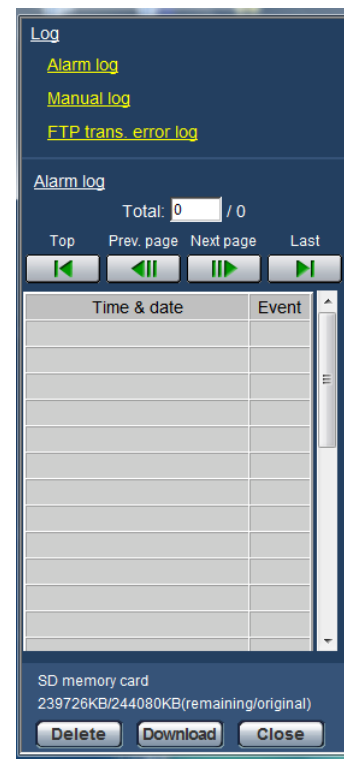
Log

Alarm log

Manual log

FTP trans. error log

Alarm log

Total: 0 / 0

Top Prev. page Next page Last

| Time & date | Event |
|---|---|
| | |
| | |
| | |
| | |
| | |
| | |
| | |
| | |
| | |
| | |
| | |
| | |
| | |

SD memory card
239726KB/244080KB(remaining/original)

Delete Download Close